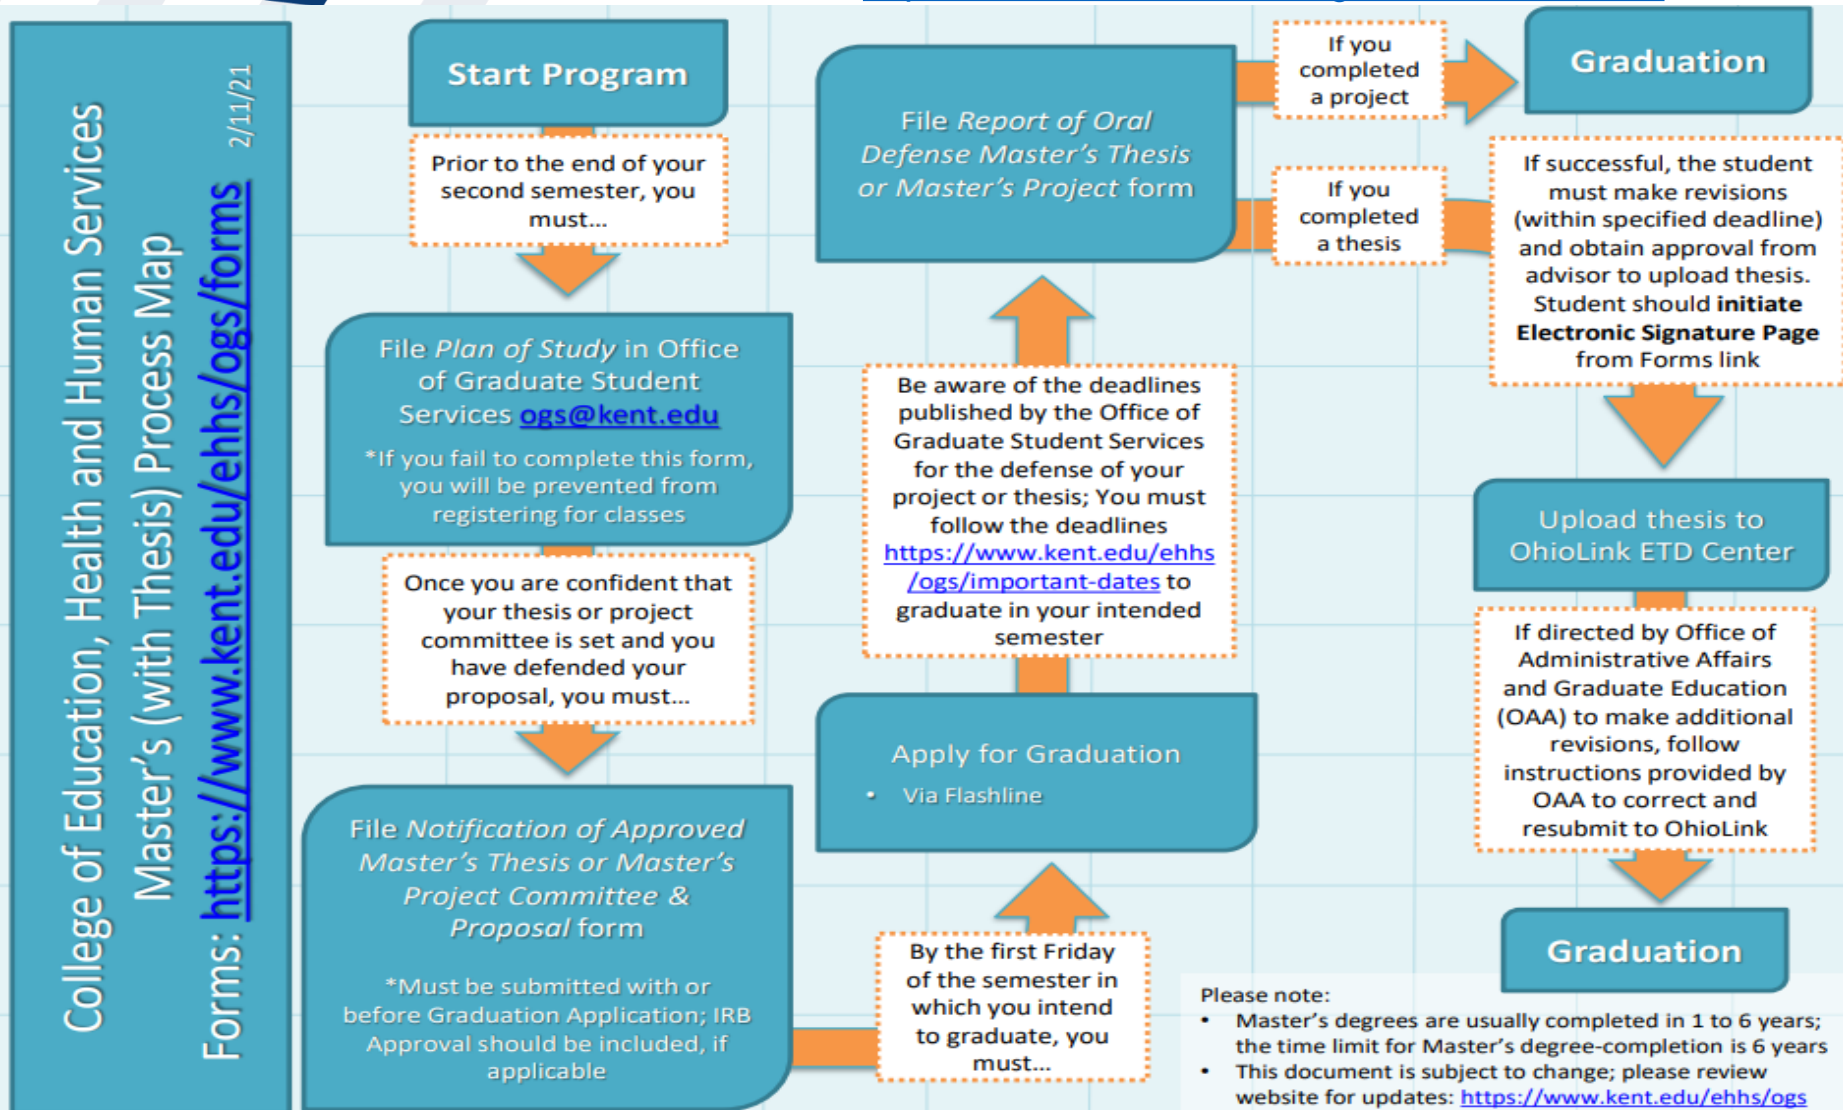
College of Education, Health and Human Services

Master's (with Thesis) Process Map

Forms: https://www.kent.edu/ehhs/ogs/forms

2/11/21

Start Program

Prior to the end of your second semester, you must...

File *Plan of Study* in Office of Graduate Student Services ogs@kent.edu

*If you fail to complete this form, you will be prevented from registering for classes

Once you are confident that your thesis or project committee is set and you have defended your proposal, you must...

File *Notification of Approved Master's Thesis or Master's Project Committee & Proposal* form

*Must be submitted with or before Graduation Application; IRB Approval should be included, if applicable

By the first Friday of the semester in which you intend to graduate, you must...

Apply for Graduation

• Via Flashline

Be aware of the deadlines published by the Office of Graduate Student Services for the defense of your project or thesis; You must follow the deadlines https://www.kent.edu/ehhs/ogs/important-dates to graduate in your intended semester

File *Report of Oral Defense Master's Thesis or Master's Project* form

If you completed a project

Graduation

If you completed a thesis

If successful, the student must make revisions (within specified deadline) and obtain approval from advisor to upload thesis. Student should **initiate Electronic Signature Page** from Forms link

Upload thesis to OhioLink ETD Center

If directed by Office of Administrative Affairs and Graduate Education (OAA) to make additional revisions, follow instructions provided by OAA to correct and resubmit to OhioLink

Graduation

Please note:
• Master's degrees are usually completed in 1 to 6 years; the time limit for Master's degree-completion is 6 years
• This document is subject to change; please review website for updates: https://www.kent.edu/ehhs/ogs